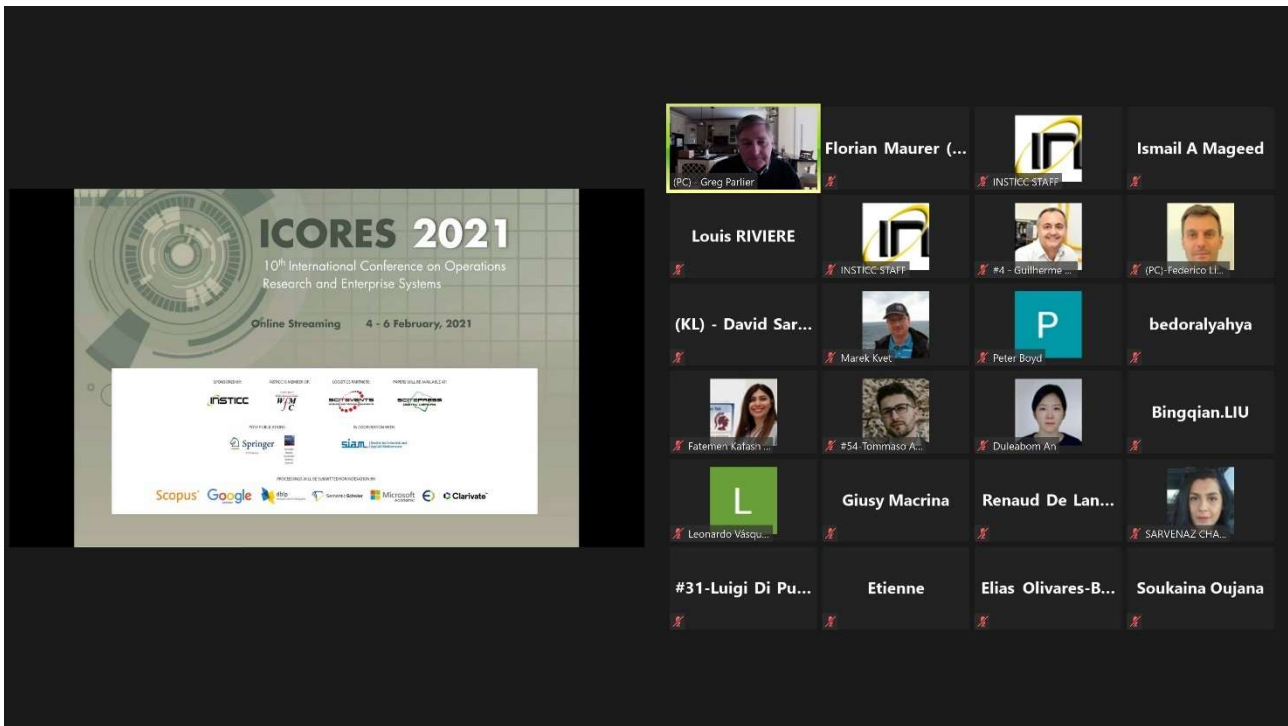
ICORES 2021
10th International Conference on Operations Research and Enterprise Systems
Online Streaming 4 - 6 February, 2021

INSTICC
Springer
SIAM
Scopus Google dblp Semantic Scholar Microsoft Academic Clarivate

(PC) - Greg Parlier
Florian Maurer (...
INSTICC STAFF
Ismail A Mageed
Louis RIVIERE
INSTICC STAFF
#4 - Guilherme ...
(PC)-Federico Li...
(KL) - David Sar...
Marek Kvet
P
Peter Boyd
bedoralyahya
Fatemeh Kafash ...
#54-Tommaso A...
Duleabom An
Bingqian.LIU
L
Leonardo Vásqu...
Giusy Macrina
Renaud De Lan...
SARVENAZ CHA...
#31-Luigi Di Pu...
Etienne
Elias Olivares-B...
Soukaina Oujana